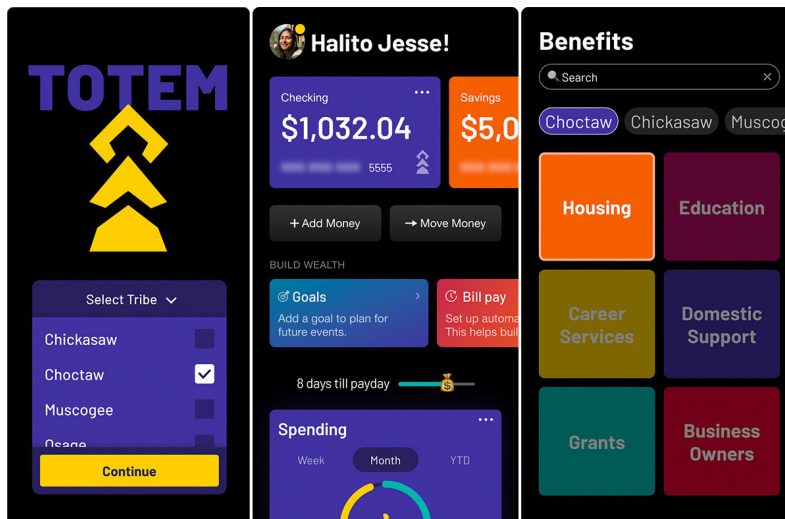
TOTEM

Select Tribe

Chickasaw
Choctaw
Muscogee
Osage

Continue

Halito Jesse!

Checking
$1,032.04
5555

Savings
$5,0

+ Add Money
→ Move Money

BUILD WEALTH

Goals
Add a goal to plan for future events.

Bill pay
Set up automa
This helps buil

8 days till payday

Spending
Week
Month
YTD

Benefits

Search

Choctaw
Chickasaw
Muscog

Housing
Education
Career Services
Domestic Support
Grants
Business Owners